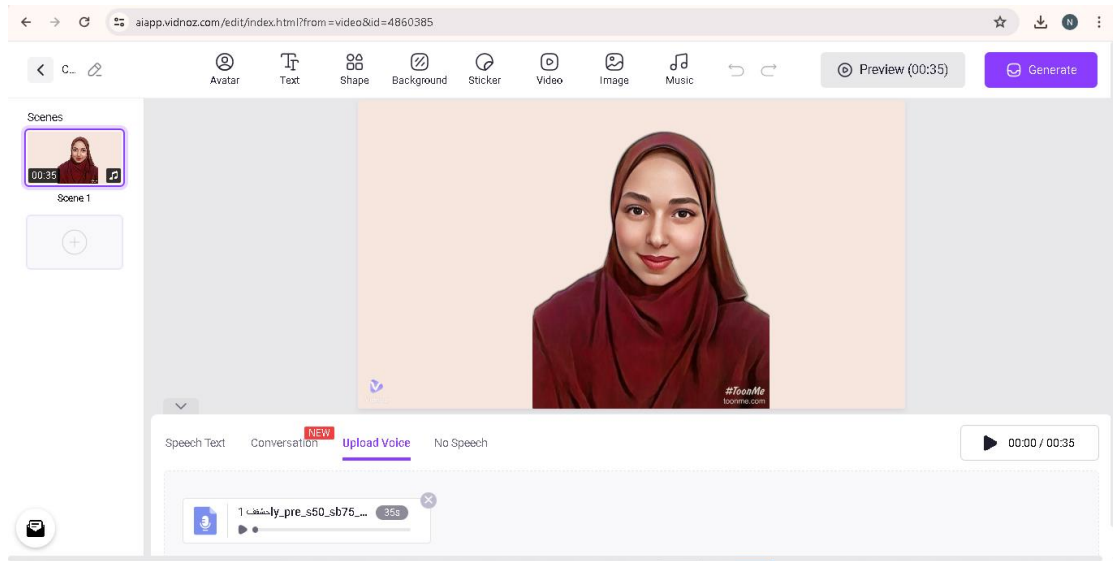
aiapp.vidnoz.com/edit/index.html?from=video&id=4860385

N

C...

Avatar Text Shape Background Sticker Video Image Music

Preview (00:35)

Generate

Scenes

00:35

Scene 1

#ToonMe
toonme.com

Speech Text Conversation NEW Upload Voice No Speech

00:00 / 00:35

1 حشفly_pre_s50_sb75_... 35s